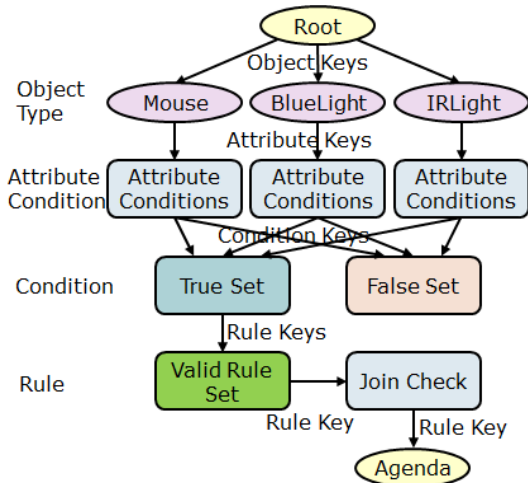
Root

Object Keys

Object Type

Mouse

BlueLight

IRLight

Attribute Keys

Attribute Condition

Attribute Conditions

Attribute Conditions

Attribute Conditions

Condition Keys

Condition

True Set

False Set

Rule Keys

Rule

Valid Rule Set

Join Check

Rule Key

Rule Key

Agenda